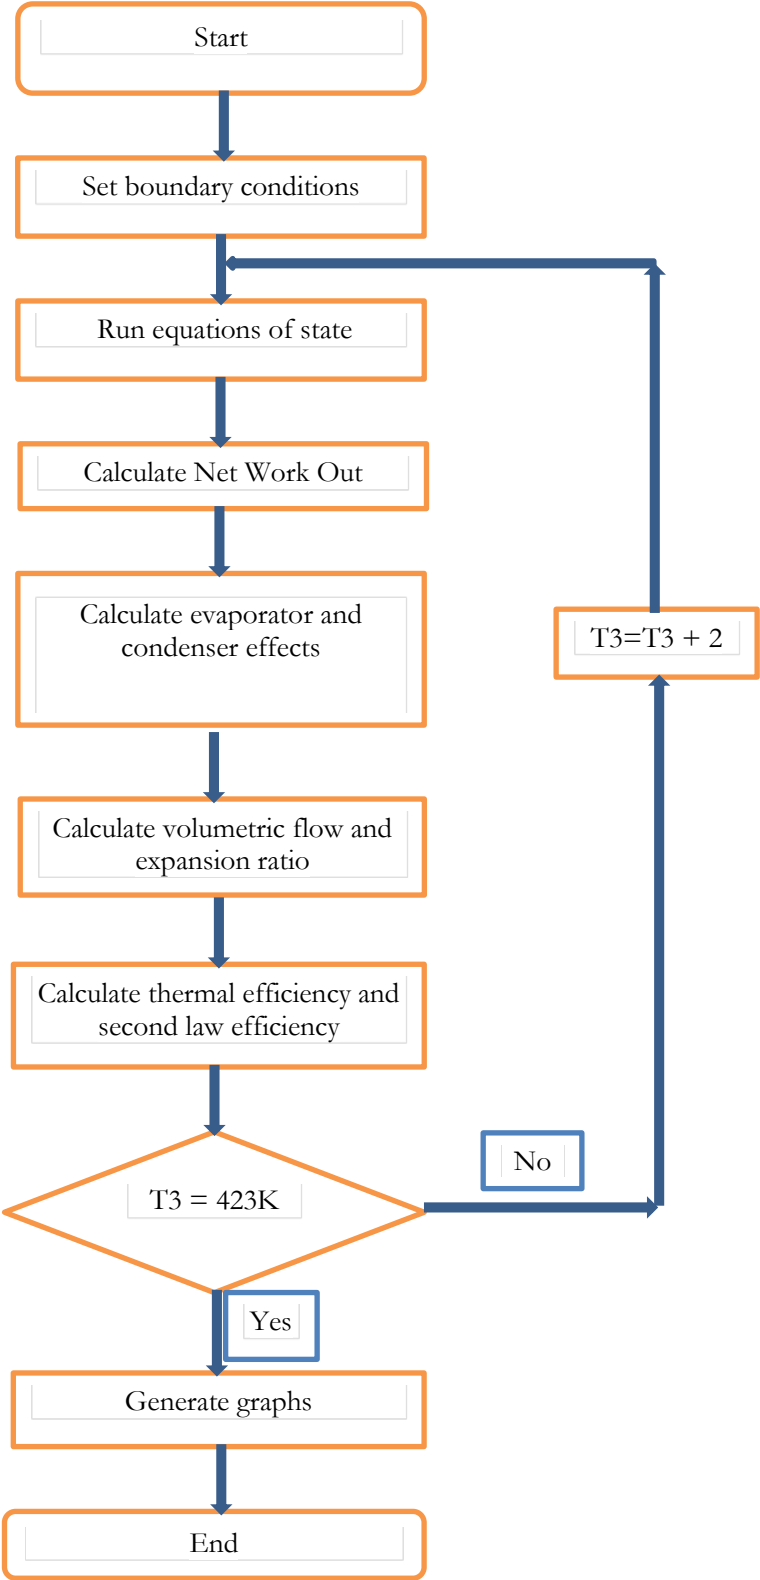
Start

Set boundary conditions

Run equations of state

Calculate Net Work Out

Calculate evaporator and condenser effects

Calculate volumetric flow and expansion ratio

Calculate thermal efficiency and second law efficiency

T3 = 423K

No

T3=T3 + 2

Yes

Generate graphs

End